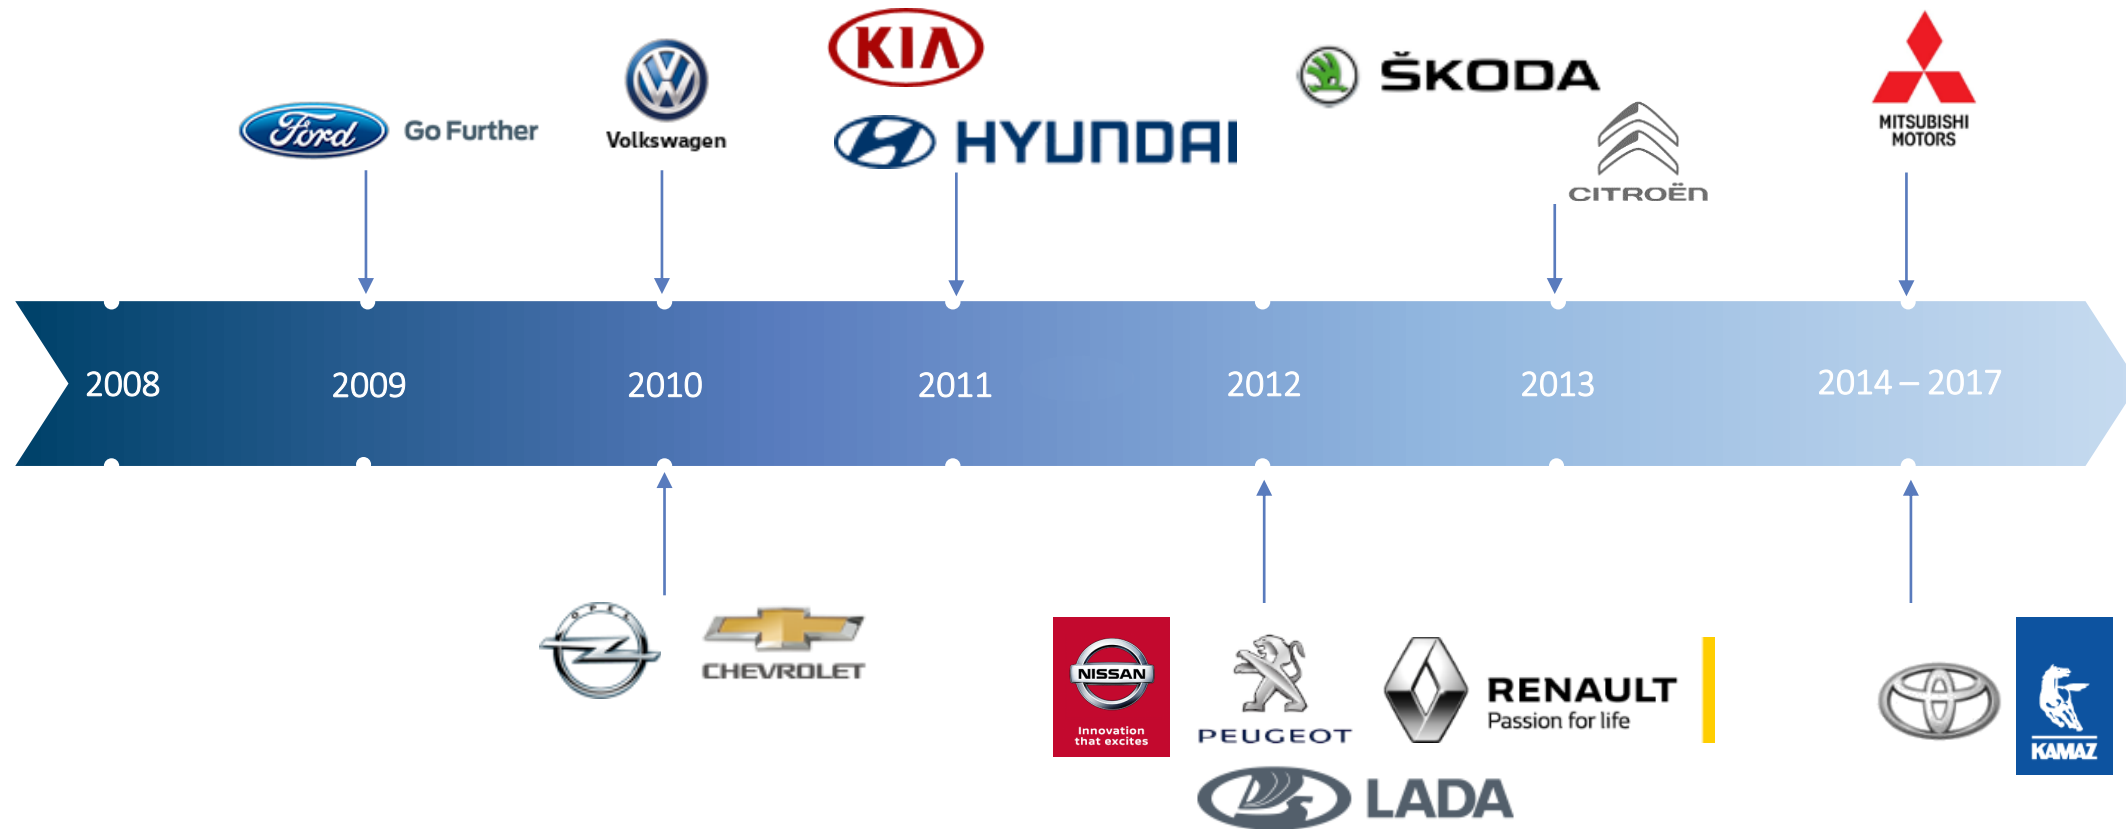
KIA

ŠKODA

Ford Go Further

Volkswagen

HYUNDAI

CITROËN

MITSUBISHI MOTORS

2008 2009 2010 2011 2012 2013 2014 – 2017

OPEL

CHEVROLET

NISSAN Innovation that excites

PEUGEOT

RENAULT Passion for life

LADA

KAMAZ